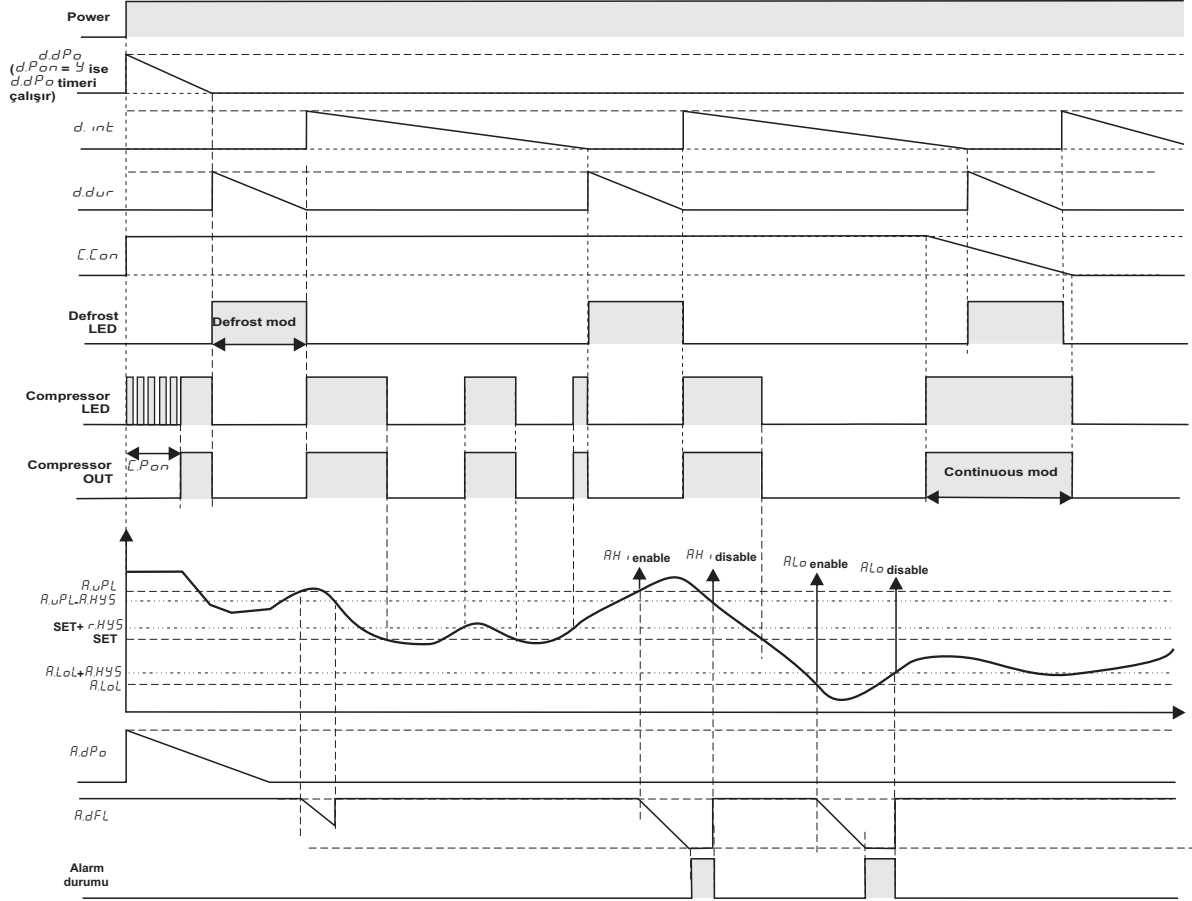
Power

d.dPo
(d.Pon = y ise d.dPo timeri çalışır)

d. int

d.dur

C.Con

Defrost LED

Defrost mod

Compressor LED

Compressor OUT

C.Pon

Continuous mod

AHi enable

AHi disable

ALo enable

ALo disable

A.uPL
A.uPL-A.HYS
SET+ r.HYS
SET
A.LoL+A.HYS
A.LoL

A.dPo

A.dFL

Alarm durumu